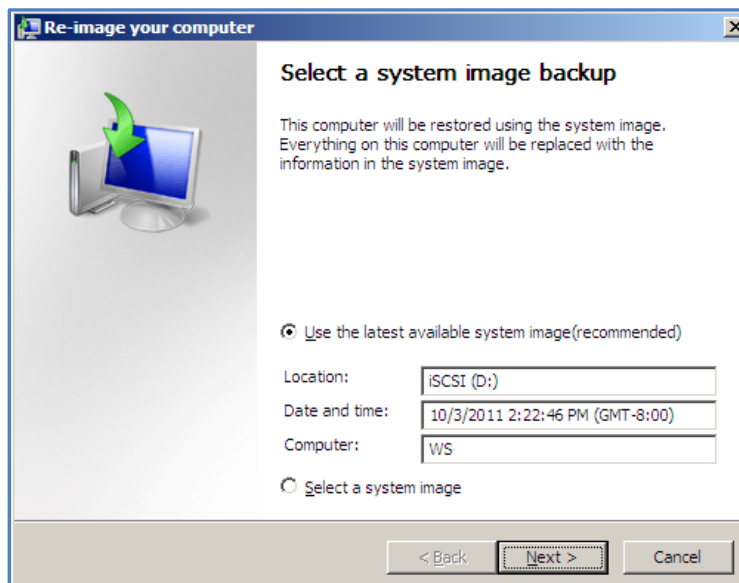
Re-image your computer

Select a system image backup

This computer will be restored using the system image. Everything on this computer will be replaced with the information in the system image.

Use the latest available system image(recommended)

| Location: | iSCSI (D:) |
|---|---|
| Date and time: | 10/3/2011 2:22:46 PM (GMT-8:00) |
| Computer: | WS |

Select a system image

< Back
Next >
Cancel